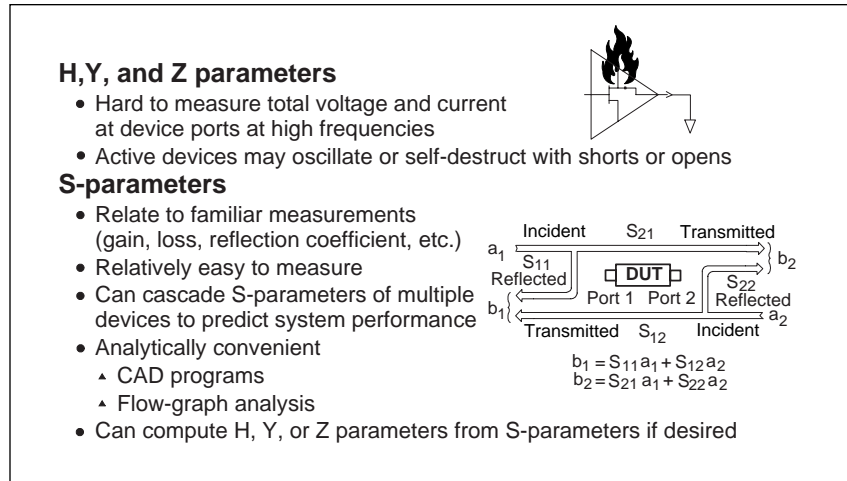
**H,Y, and Z parameters**

- Hard to measure total voltage and current at device ports at high frequencies
- Active devices may oscillate or self-destruct with shorts or opens

**S-parameters**

- Relate to familiar measurements (gain, loss, reflection coefficient, etc.)
- Relatively easy to measure
- Can cascade S-parameters of multiple devices to predict system performance
- Analytically convenient
  - CAD programs
  - Flow-graph analysis
- Can compute H, Y, or Z parameters from S-parameters if desired

Incident $S_{21}$ Transmitted
$a_1$ $b_2$
$S_{11}$ Reflected
DUT
$S_{22}$ Reflected
Port 1 Port 2
$b_1$ $a_2$
Transmitted $S_{12}$ Incident

$b_1 = S_{11}a_1 + S_{12}a_2$
$b_2 = S_{21}a_1 + S_{22}a_2$